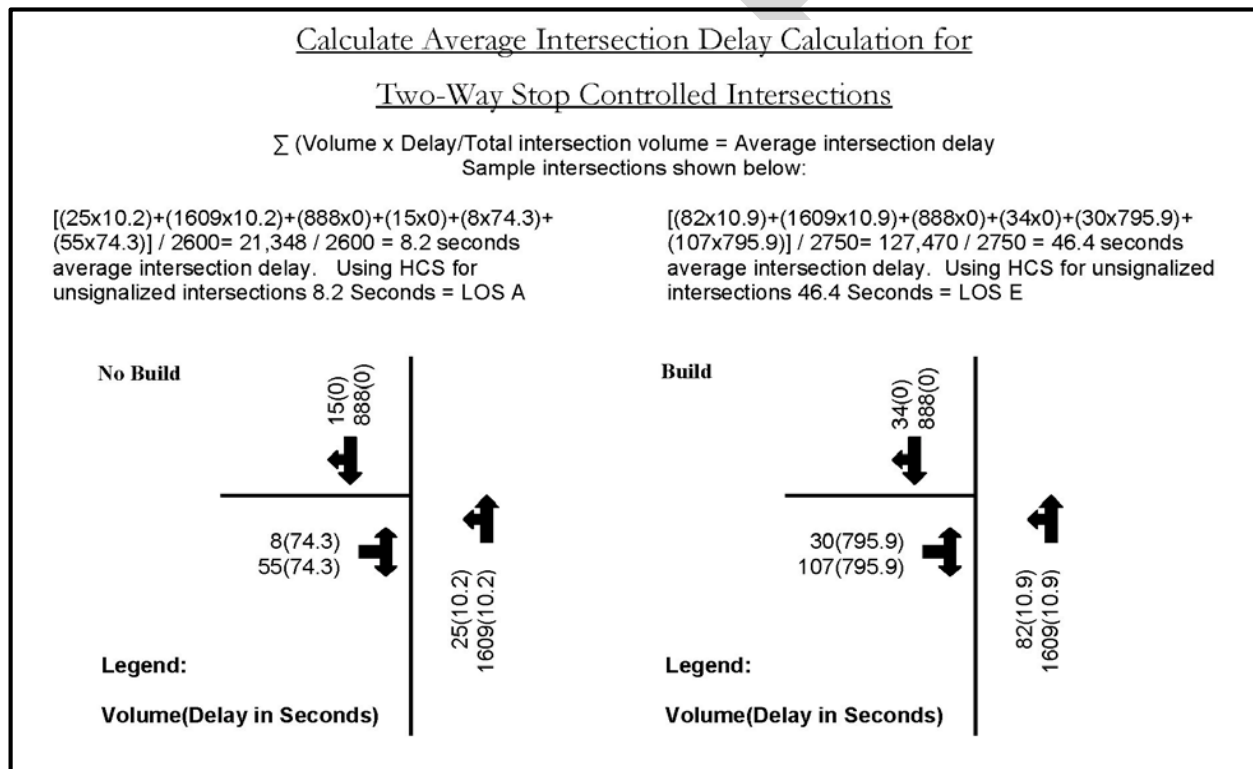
Calculate Average Intersection Delay Calculation for

Two-Way Stop Controlled Intersections

$\sum$ (Volume x Delay/Total intersection volume = Average intersection delay
Sample intersections shown below:

[(25x10.2)+(1609x10.2)+(888x0)+(15x0)+(8x74.3)+(55x74.3)] / 2600= 21,348 / 2600 = 8.2 seconds average intersection delay. Using HCS for unsignalized intersections 8.2 Seconds = LOS A

[(82x10.9)+(1609x10.9)+(888x0)+(34x0)+(30x795.9)+(107x795.9)] / 2750= 127,470 / 2750 = 46.4 seconds average intersection delay. Using HCS for unsignalized intersections 46.4 Seconds = LOS E

No Build

15(0)
888(0)

8(74.3)
55(74.3)

25(10.2)
1609(10.2)

Legend:

Volume(Delay in Seconds)

Build

34(0)
888(0)

30(795.9)
107(795.9)

82(10.9)
1609(10.9)

Legend:

Volume(Delay in Seconds)